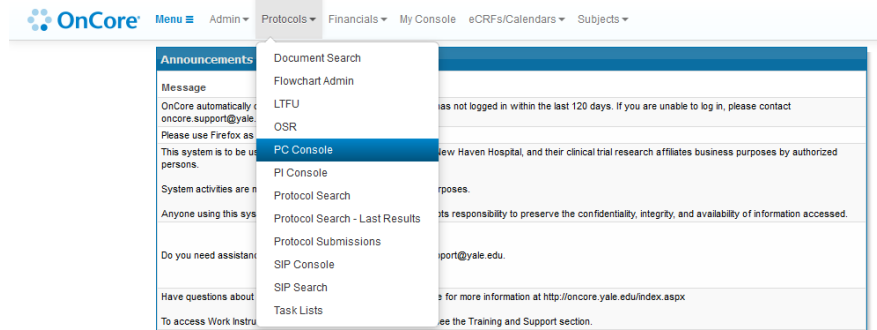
OnCore Menu ▾ Admin ▾ Protocols ▾ Financials ▾ My Console eCRFs/Calendars ▾ Subjects ▾

Announcements

Message

OnCore automatically d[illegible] has not logged in within the last 120 days. If you are unable to log in, please contact oncore.support@yale.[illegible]

Please use Firefox as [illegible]

This system is to be us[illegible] New Haven Hospital, and their clinical trial research affiliates business purposes by authorized persons.

System activities are m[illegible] purposes.

Anyone using this sys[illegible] pts responsibility to preserve the confidentiality, integrity, and availability of information accessed.

Do you need assistanc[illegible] pport@yale.edu.

Have questions about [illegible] e for more information at http://oncore.yale.edu/index.aspx

To access Work Instru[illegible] ee the Training and Support section.

Document Search
Flowchart Admin
LTFU
OSR
PC Console
PI Console
Protocol Search
Protocol Search - Last Results
Protocol Submissions
SIP Console
SIP Search
Task Lists